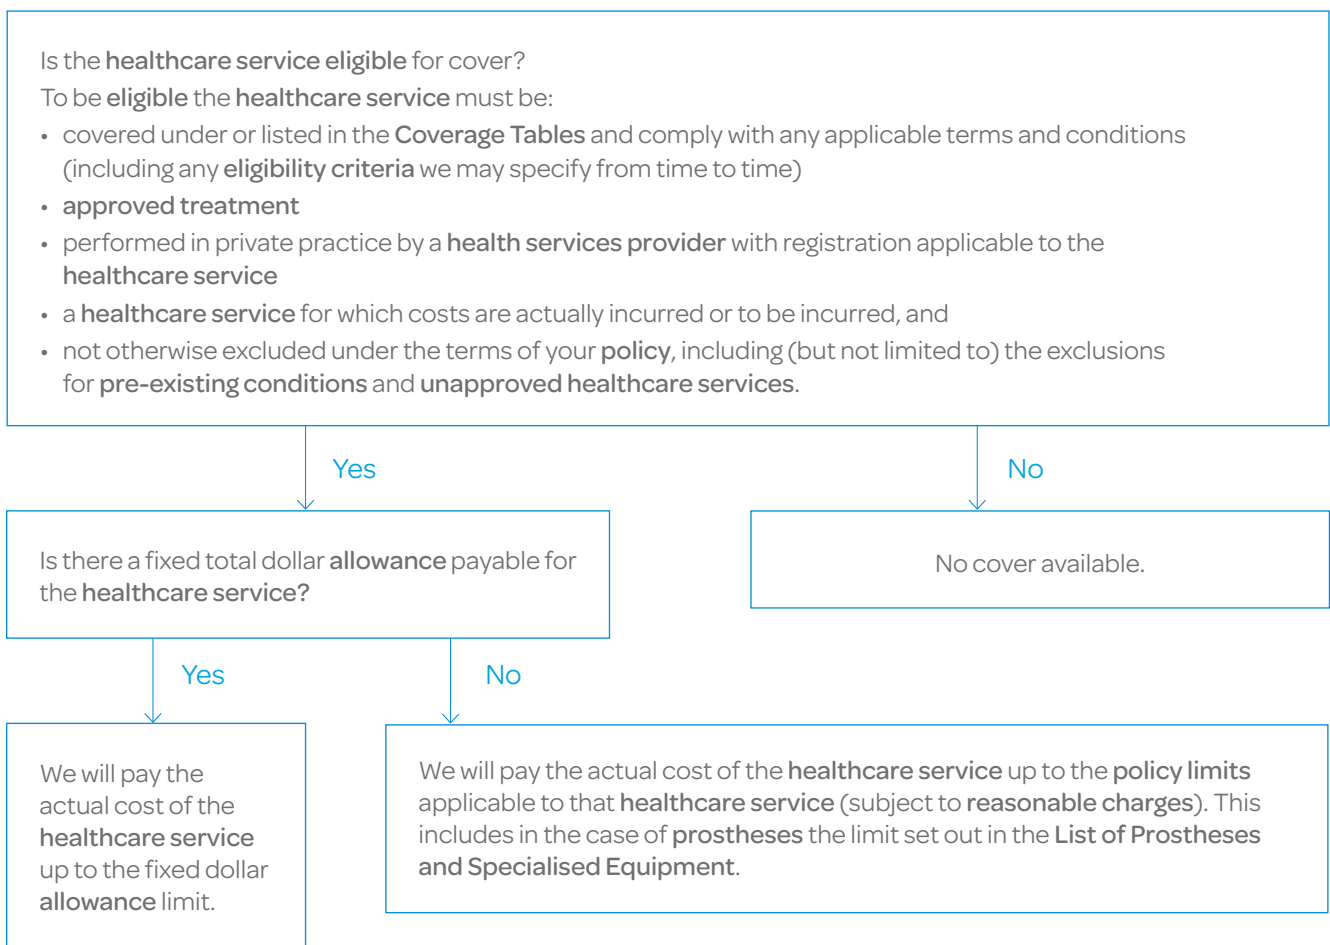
Is the healthcare service eligible for cover?

To be eligible the healthcare service must be:

- covered under or listed in the Coverage Tables and comply with any applicable terms and conditions (including any eligibility criteria we may specify from time to time)
- approved treatment
- performed in private practice by a health services provider with registration applicable to the healthcare service
- a healthcare service for which costs are actually incurred or to be incurred, and
- not otherwise excluded under the terms of your policy, including (but not limited to) the exclusions for pre-existing conditions and unapproved healthcare services.

Yes

No

Is there a fixed total dollar allowance payable for the healthcare service?

No cover available.

Yes

No

We will pay the actual cost of the healthcare service up to the fixed dollar allowance limit.

We will pay the actual cost of the healthcare service up to the policy limits applicable to that healthcare service (subject to reasonable charges). This includes in the case of prostheses the limit set out in the List of Prostheses and Specialised Equipment.